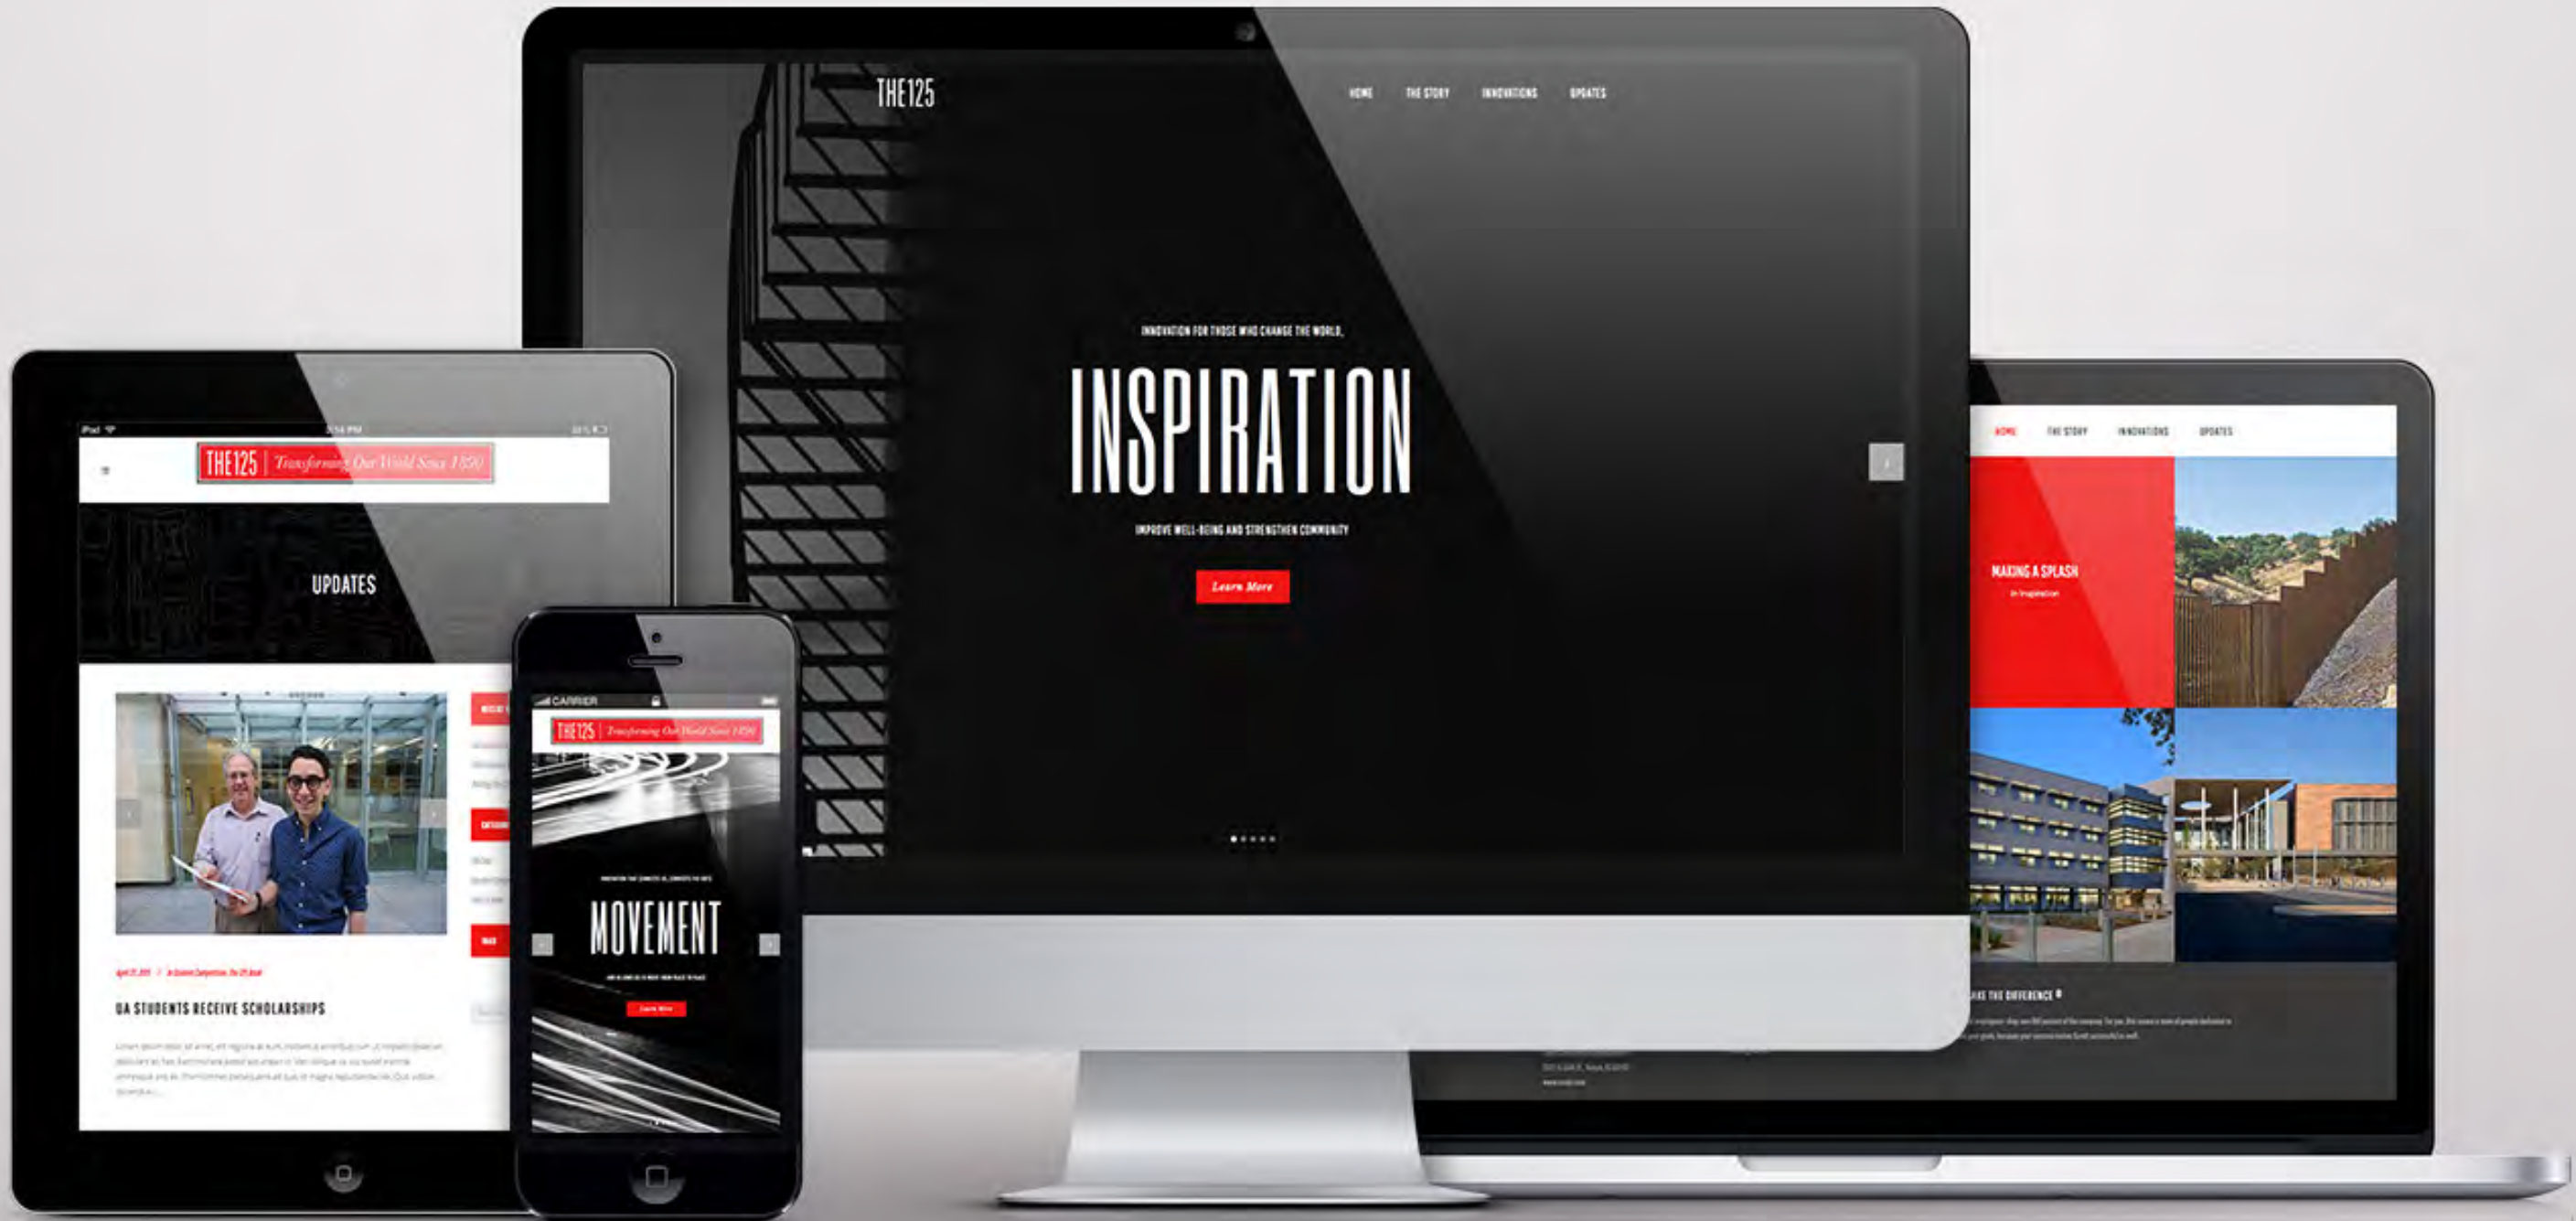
THE125

HOME THE STORY INNOVATIONS UPDATES

INNOVATION FOR THOSE WHO CHANGE THE WORLD,

INSPIRATION

IMPROVE WELL-BEING AND STRENGTHEN COMMUNITY

Learn More

THE125 | Transforming Our World Since 1850

UPDATES

UA STUDENTS RECEIVE SCHOLARSHIPS

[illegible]

CARRIER

THE125 | Transforming Our World Since 1850

MOVEMENT

Learn More

HOME THE STORY INNOVATIONS UPDATES

MAKING A SPLASH

In Inspiration

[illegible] THE DIFFERENCE

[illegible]